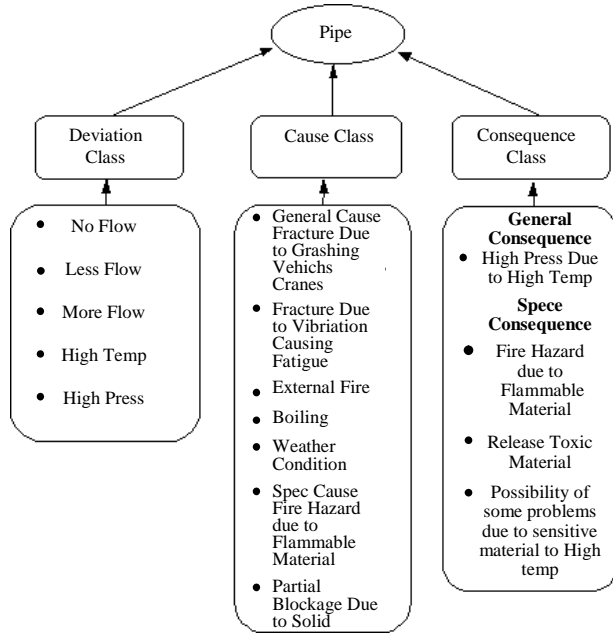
Pipe

Deviation Class

Cause Class

Consequence Class

- No Flow
- Less Flow
- More Flow
- High Temp
- High Press

- General Cause Fracture Due to Grashing Vehichs Cranes
- Fracture Due to Vibration Causing Fatigue
- External Fire
- Boiling
- Weather Condition
- Spec Cause Fire Hazard due to Flammable Material
- Partial Blockage Due to Solid

**General Consequence**
- High Press Due to High Temp

**Spece Consequence**
- Fire Hazard due to Flammable Material
- Release Toxic Material
- Possibility of some problems due to sensitive material to High temp